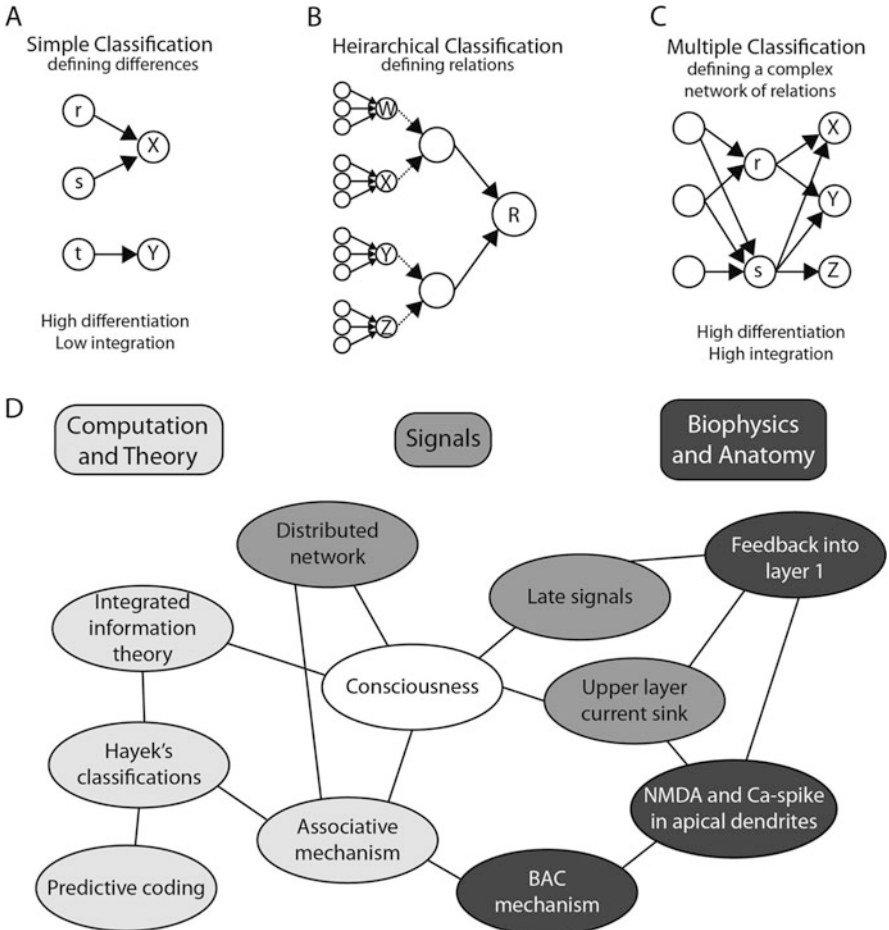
A
Simple Classification
defining differences

r
s
X
t
Y

High differentiation
Low integration

B
Heirarchical Classification
defining relations

W
X
Y
Z
R

C
Multiple Classification
defining a complex network of relations

r
s
X
Y
Z

High differentiation
High integration

D

Computation and Theory

Signals

Biophysics and Anatomy

Distributed network

Feedback into layer 1

Late signals

Integrated information theory

Consciousness

Upper layer current sink

Hayek's classifications

NMDA and Ca-spike in apical dendrites

Associative mechanism

Predictive coding

BAC mechanism